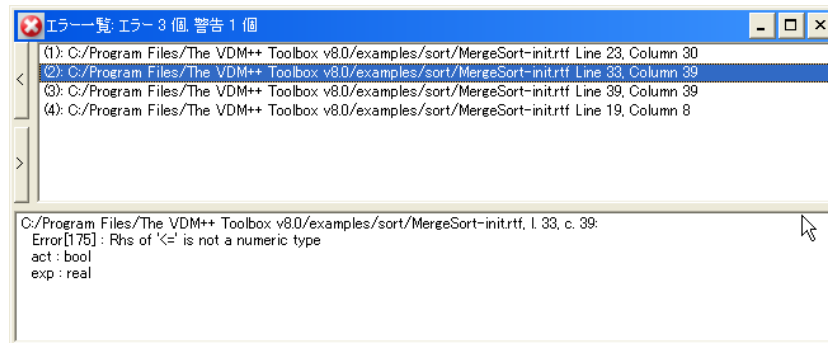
エラー一覧: エラー 3 個, 警告 1 個

<

>

(1): C:/Program Files/The VDM++ Toolbox v8.0/examples/sort/MergeSort-init.rtf Line 23, Column 30
(2): C:/Program Files/The VDM++ Toolbox v8.0/examples/sort/MergeSort-init.rtf Line 33, Column 39
(3): C:/Program Files/The VDM++ Toolbox v8.0/examples/sort/MergeSort-init.rtf Line 39, Column 39
(4): C:/Program Files/The VDM++ Toolbox v8.0/examples/sort/MergeSort-init.rtf Line 19, Column 8

C:/Program Files/The VDM++ Toolbox v8.0/examples/sort/MergeSort-init.rtf, l. 33, c. 39:
Error[175] : Rhs of '<=' is not a numeric type
act : bool
exp : real